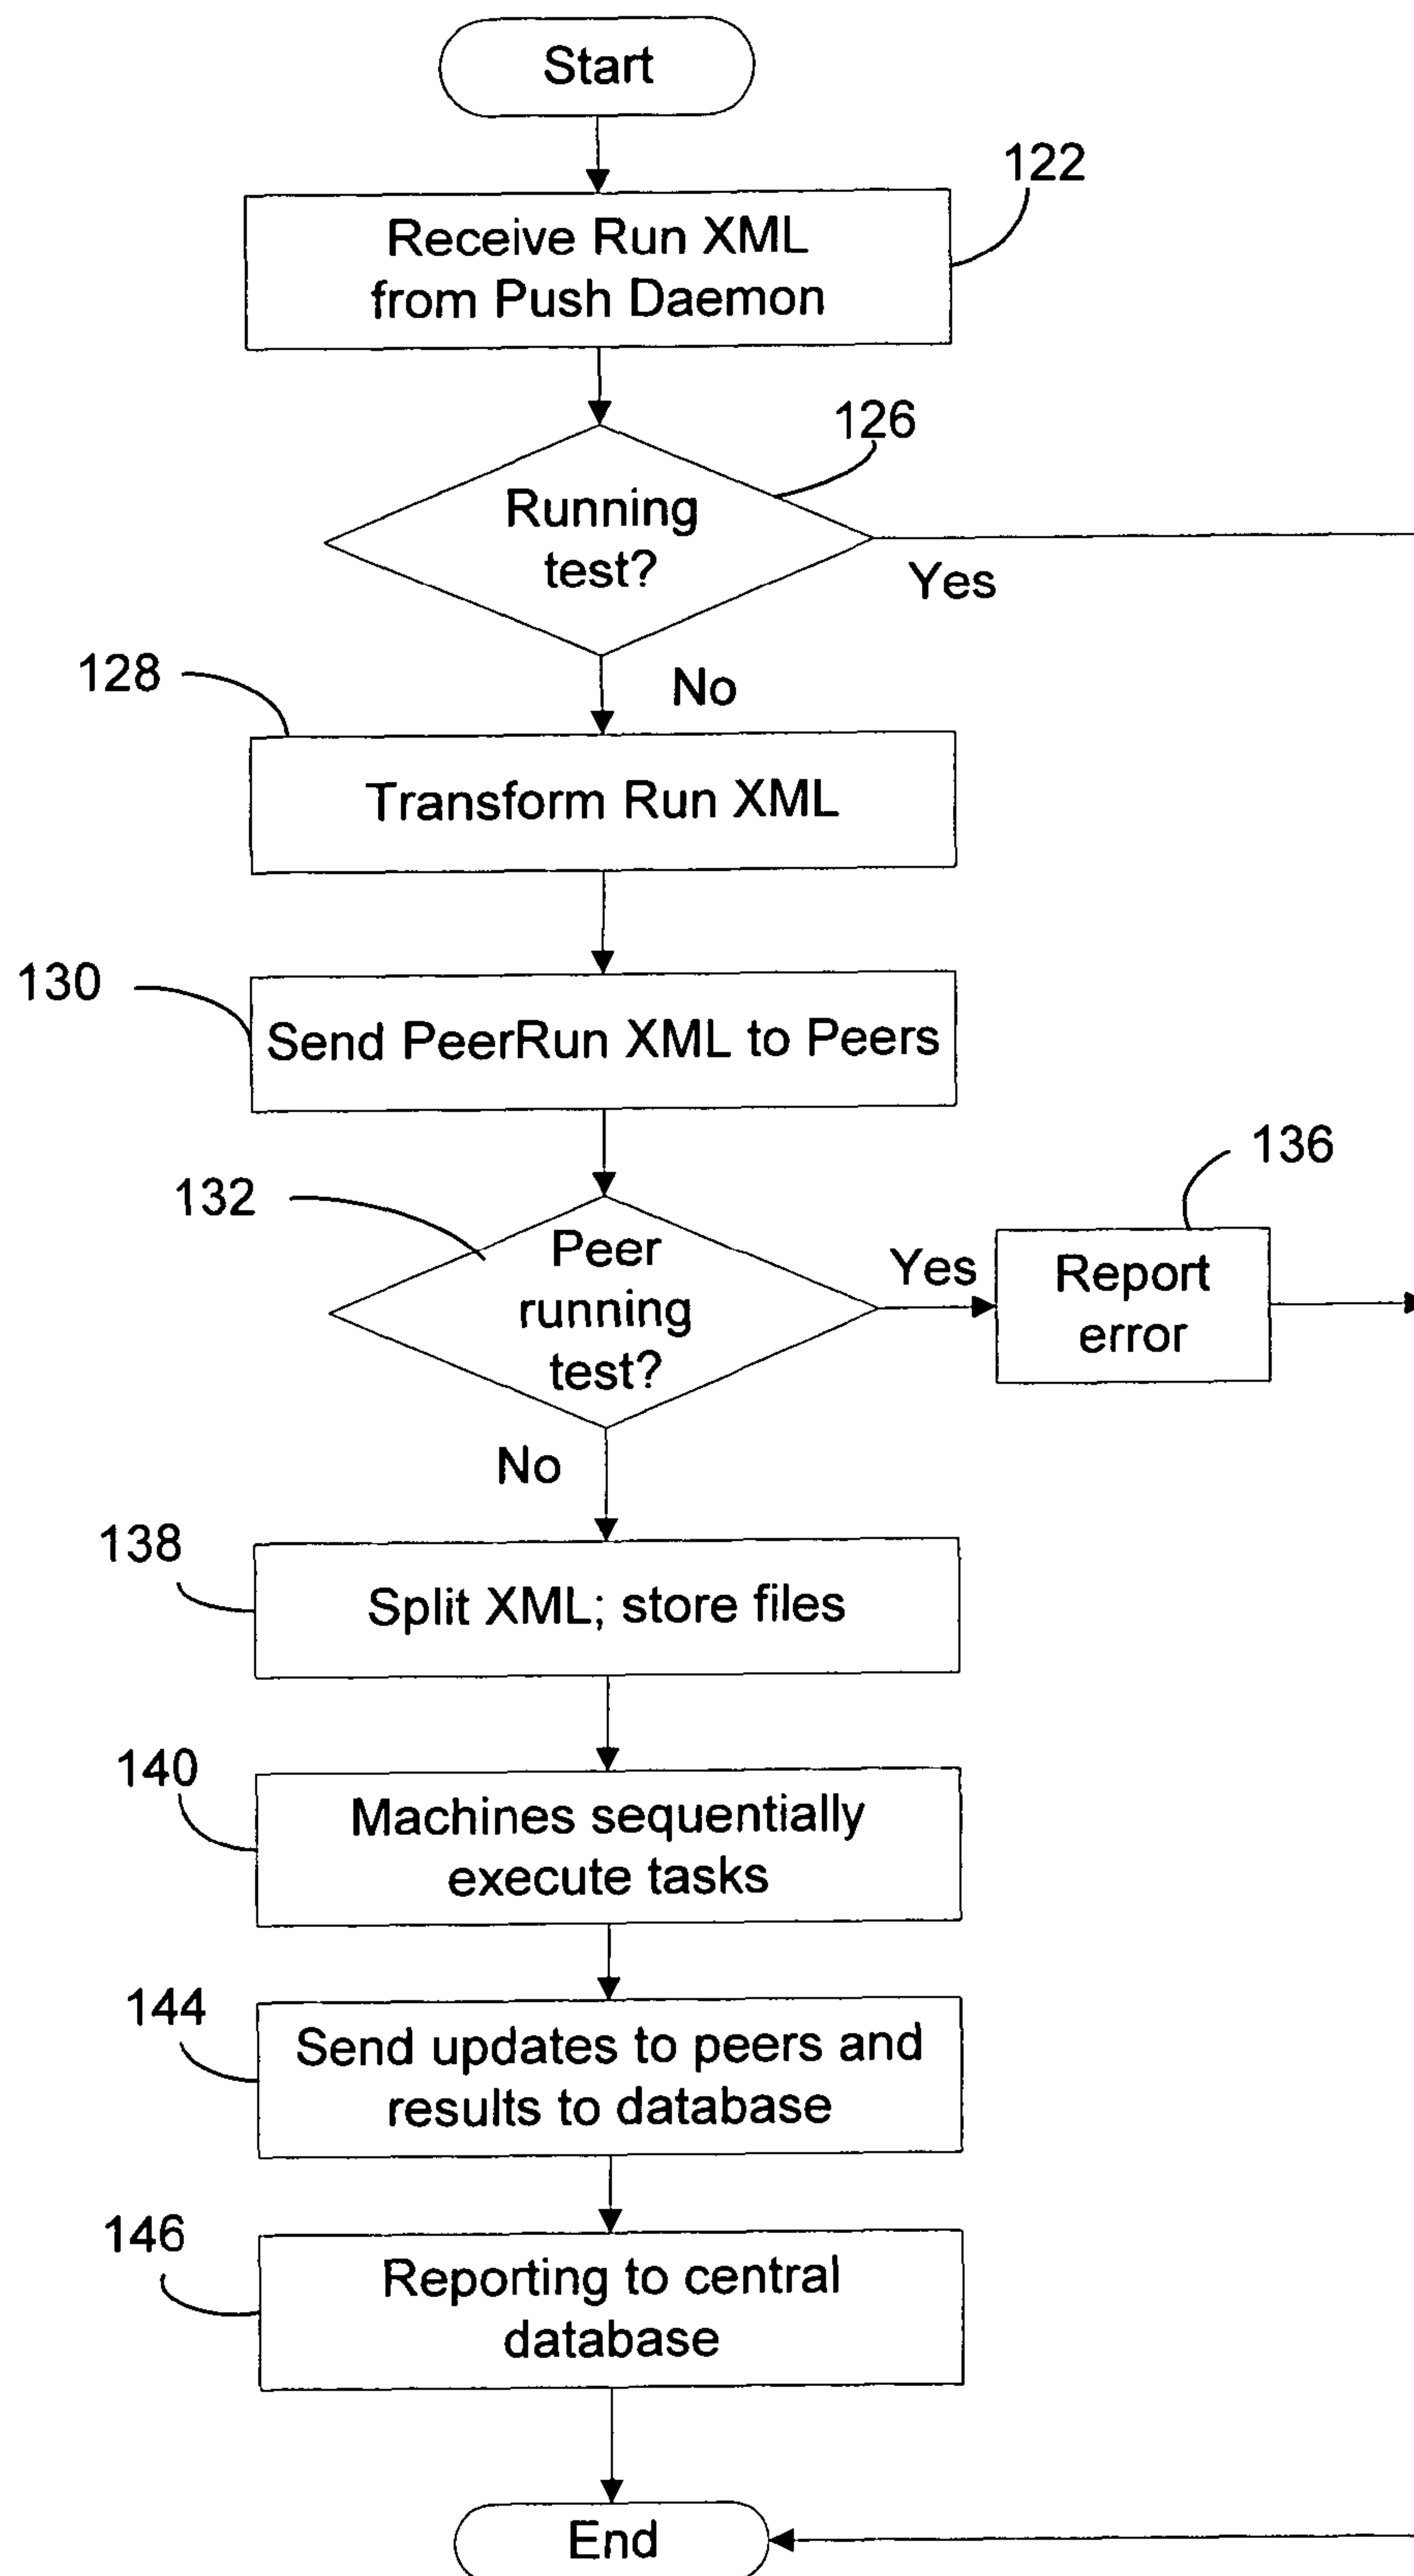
Start

122

Receive Run XML from Push Daemon

126

Running test?

Yes

128

No

Transform Run XML

130

Send PeerRun XML to Peers

136

132

Peer running test?

Yes

Report error

No

138

Split XML; store files

140

Machines sequentially execute tasks

144

Send updates to peers and results to database

146

Reporting to central database

End